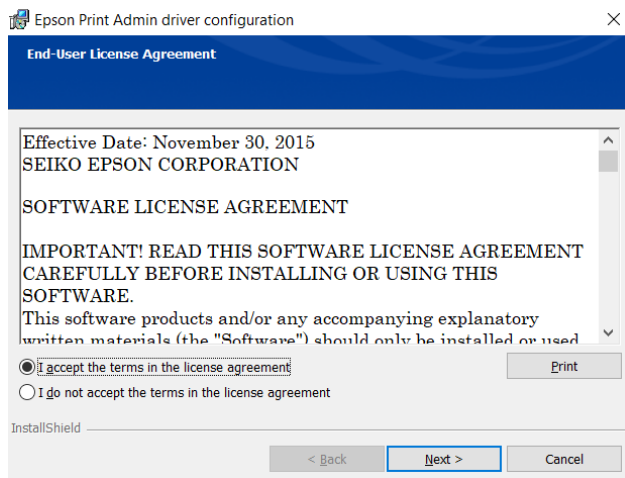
Epson Print Admin driver configuration

End-User License Agreement

Effective Date: November 30, 2015
SEIKO EPSON CORPORATION

SOFTWARE LICENSE AGREEMENT

IMPORTANT! READ THIS SOFTWARE LICENSE AGREEMENT CAREFULLY BEFORE INSTALLING OR USING THIS SOFTWARE.
This software products and/or any accompanying explanatory written materials (the "Software") should only be installed or used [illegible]

I accept the terms in the license agreement

Print

I do not accept the terms in the license agreement

InstallShield

< Back

Next >

Cancel